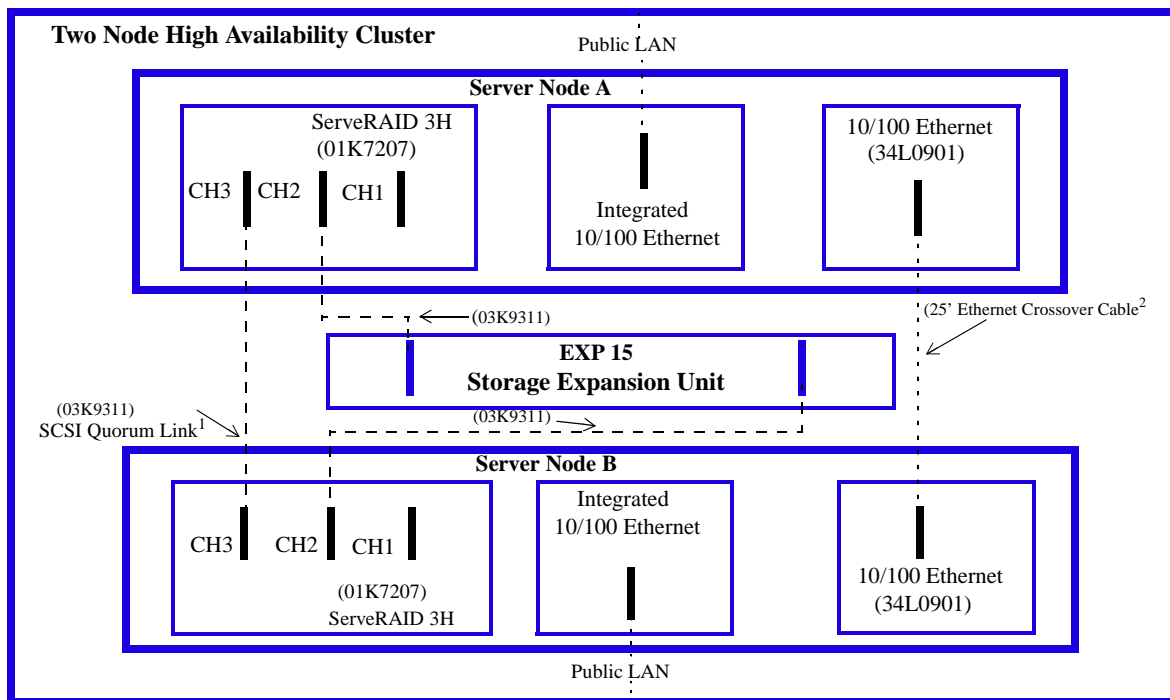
Two Node High Availability Cluster

Public LAN

Server Node A

ServeRAID 3H
(01K7207)

CH3 CH2 CH1

Integrated
10/100 Ethernet

10/100 Ethernet
(34L0901)

(03K9311)

(25' Ethernet Crossover Cable$^{2}$

EXP 15
Storage Expansion Unit

(03K9311)
SCSI Quorum Link$^{1}$

(03K9311)

Server Node B

CH3 CH2 CH1

(01K7207)
ServeRAID 3H

Integrated
10/100 Ethernet

10/100 Ethernet
(34L0901)

Public LAN